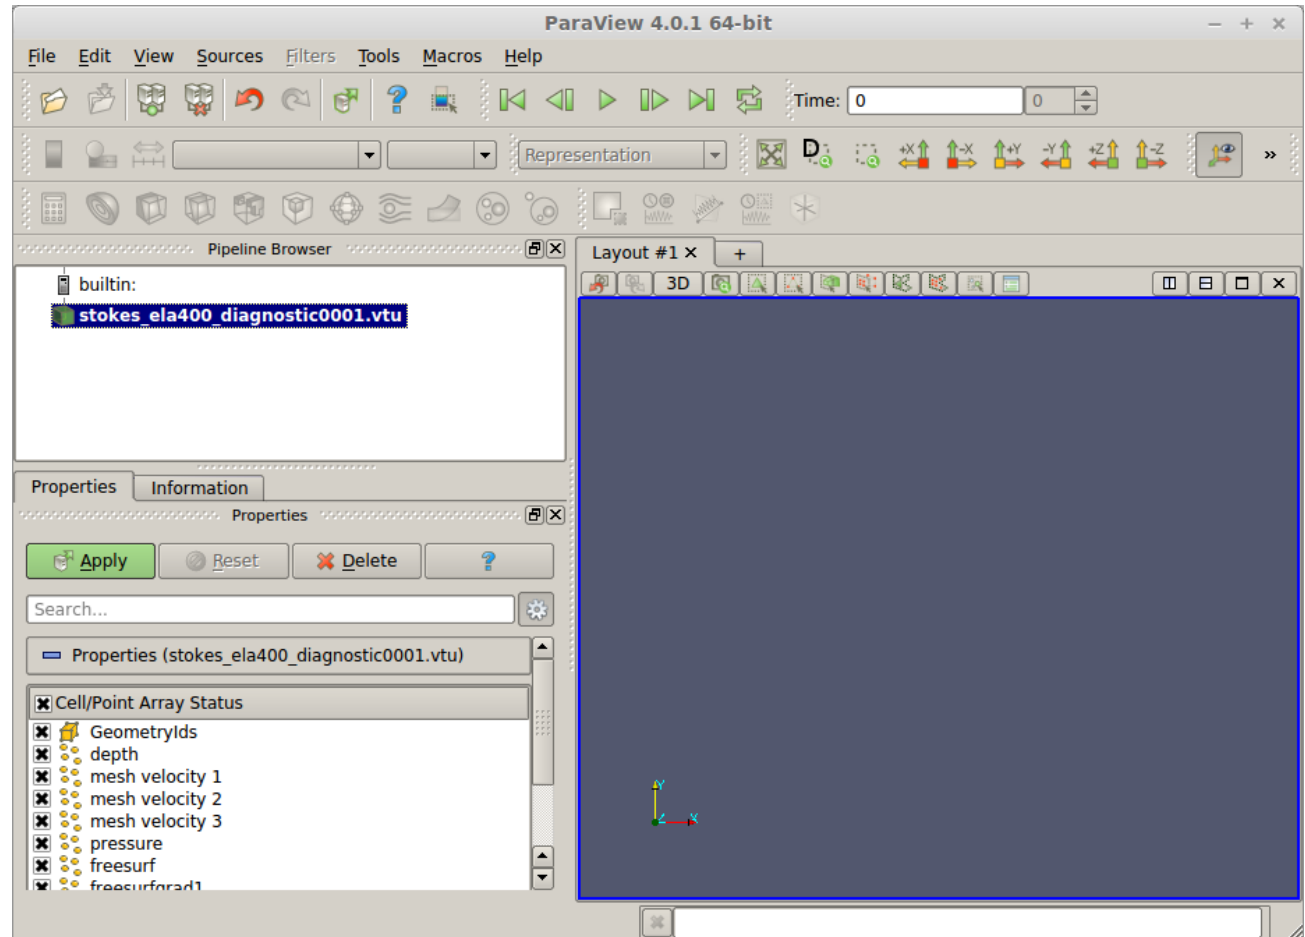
ParaView 4.0.1 64-bit

File Edit View Sources Filters Tools Macros Help

Time: 0 0

Representation

Pipeline Browser

builtin:
stokes_ela400_diagnostic0001.vtu

Properties Information

Properties

Apply Reset Delete ?

Search...

Properties (stokes_ela400_diagnostic0001.vtu)

Cell/Point Array Status
GeometryIds
depth
mesh velocity 1
mesh velocity 2
mesh velocity 3
pressure
freesurf
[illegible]

Layout #1 ×  +

3D

Y
Z X